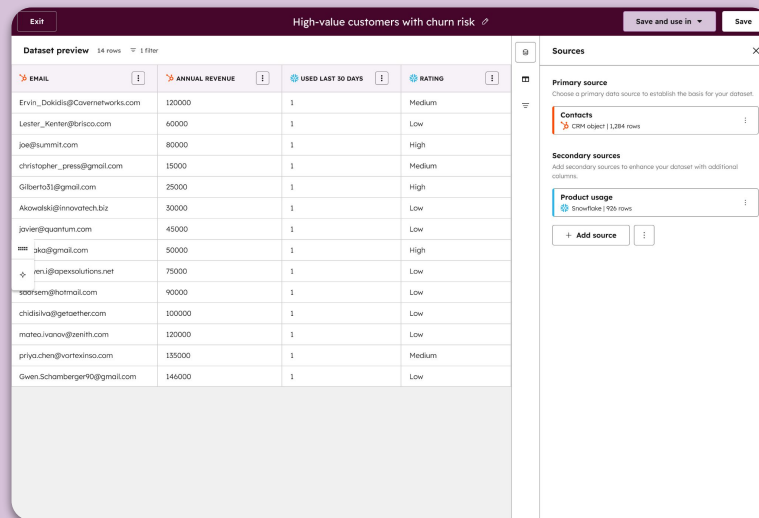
Exit

High-value customers with churn risk

Save and use in ▾

Save

Dataset preview 14 rows 1 filter

| EMAIL | ANNUAL REVENUE | USED LAST 30 DAYS | RATING |
|---|---|---|---|
| Ervin_Dokidis@Covernetworks.com | 120000 | 1 | Medium |
| Lester_Kenter@brisco.com | 60000 | 1 | Low |
| joe@summit.com | 80000 | 1 | High |
| christopher_press@gmail.com | 15000 | 1 | Medium |
| Gilberto31@gmail.com | 25000 | 1 | High |
| Akowalski@innovatech.biz | 30000 | 1 | Low |
| javier@quantum.com | 45000 | 1 | Low |
| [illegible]oka@gmail.com | 50000 | 1 | High |
| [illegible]ven.i@apexsolutions.net | 75000 | 1 | Low |
| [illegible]sem@hotmail.com | 90000 | 1 | Low |
| chidisilva@getaether.com | 100000 | 1 | Low |
| mateo.ivanov@zenith.com | 120000 | 1 | Low |
| priya.chen@vortexinso.com | 135000 | 1 | Medium |
| Gwen.Schamberger90@gmail.com | 146000 | 1 | Low |

Sources

Primary source
Choose a primary data source to establish the basis for your dataset.

Contacts
CRM object | 1,284 rows

Secondary sources
Add secondary sources to enhance your dataset with additional columns.

Product usage
Snowflake | 926 rows

+ Add source